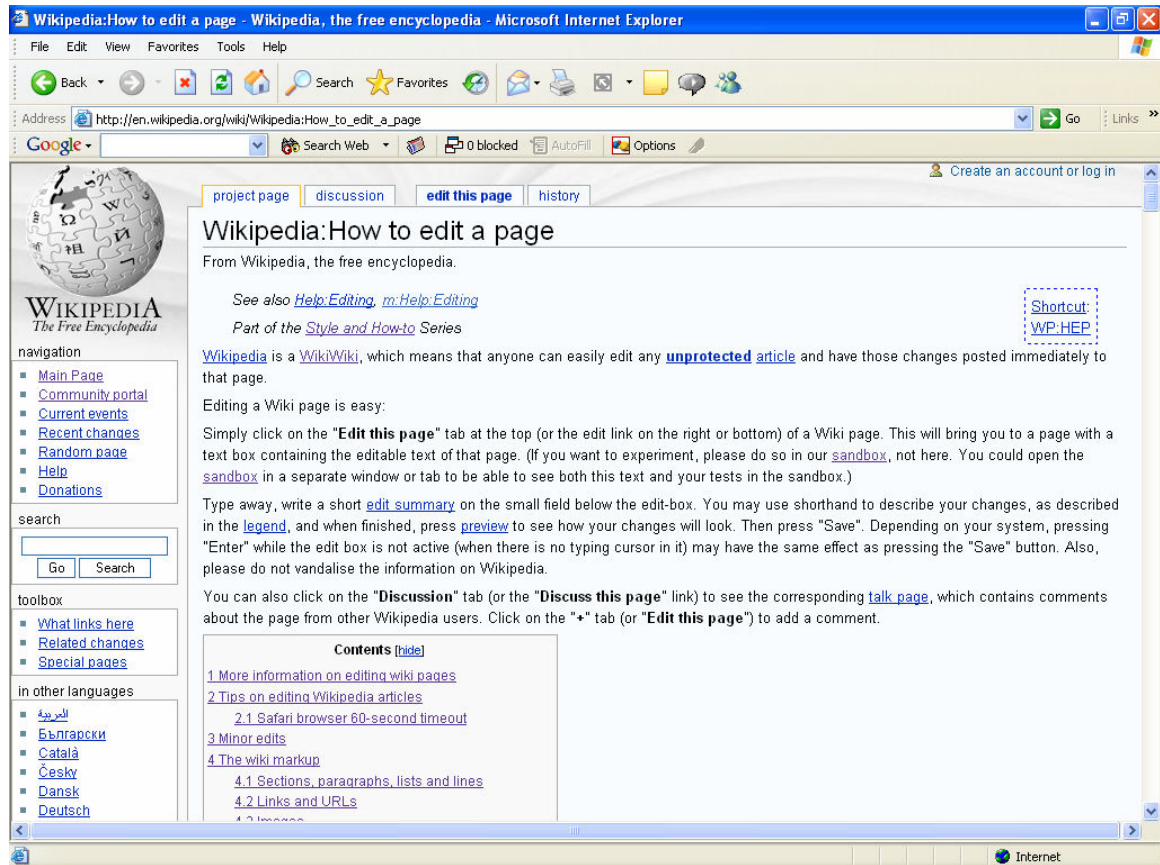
Wikipedia:How to edit a page - Wikipedia, the free encyclopedia - Microsoft Internet Explorer

File Edit View Favorites Tools Help

Back Search Favorites

Address http://en.wikipedia.org/wiki/Wikipedia:How_to_edit_a_page Go Links

Google Search Web 0 blocked AutoFill Options

Create an account or log in

WIKIPEDIA
The Free Encyclopedia

navigation
- Main Page
- Community portal
- Current events
- Recent changes
- Random page
- Help
- Donations

search
Go Search

toolbox
- What links here
- Related changes
- Special pages

in other languages
- العربية
- Български
- Català
- Česky
- Dansk
- Deutsch

project page discussion edit this page history

Wikipedia:How to edit a page

From Wikipedia, the free encyclopedia.

See also Help:Editing, m:Help:Editing

Part of the Style and How-to Series

Shortcut:
WP:HEP

Wikipedia is a WikiWiki, which means that anyone can easily edit any **unprotected** article and have those changes posted immediately to that page.

Editing a Wiki page is easy:

Simply click on the "**Edit this page**" tab at the top (or the edit link on the right or bottom) of a Wiki page. This will bring you to a page with a text box containing the editable text of that page. (If you want to experiment, please do so in our sandbox, not here. You could open the sandbox in a separate window or tab to be able to see both this text and your tests in the sandbox.)

Type away, write a short edit summary on the small field below the edit-box. You may use shorthand to describe your changes, as described in the legend, and when finished, press preview to see how your changes will look. Then press "Save". Depending on your system, pressing "Enter" while the edit box is not active (when there is no typing cursor in it) may have the same effect as pressing the "Save" button. Also, please do not vandalise the information on Wikipedia.

You can also click on the "**Discussion**" tab (or the "**Discuss this page**" link) to see the corresponding talk page, which contains comments about the page from other Wikipedia users. Click on the "**+**" tab (or "**Edit this page**") to add a comment.

Contents [hide]
1 More information on editing wiki pages
2 Tips on editing Wikipedia articles
2.1 Safari browser 60-second timeout
3 Minor edits
4 The wiki markup
4.1 Sections, paragraphs, lists and lines
4.2 Links and URLs
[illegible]

Internet